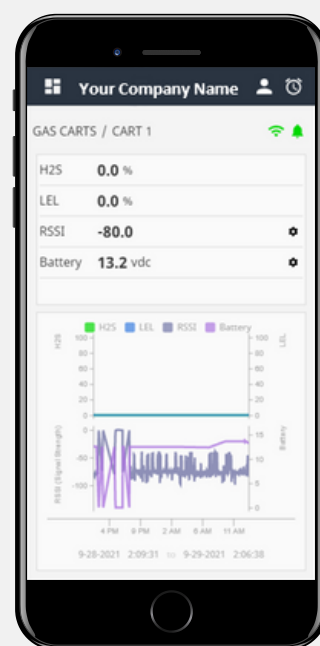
Your Company Name

GAS CARTS / CART 1

H2S 0.0 %
LEL 0.0 %
RSSI -80.0
Battery 13.2 vdc

H2S LEL RSSI Battery

H2S
100
80
60
40
20
0

LEL
100
80
60
40
20
0

RSSI (Signal Strength)
0
-20
-40
-60
-80
-100

Battery
15
10
5
0

4 PM 8 PM 2 AM 8 AM 11 AM

9-28-2021 2:09:31 to 9-29-2021 2:06:38